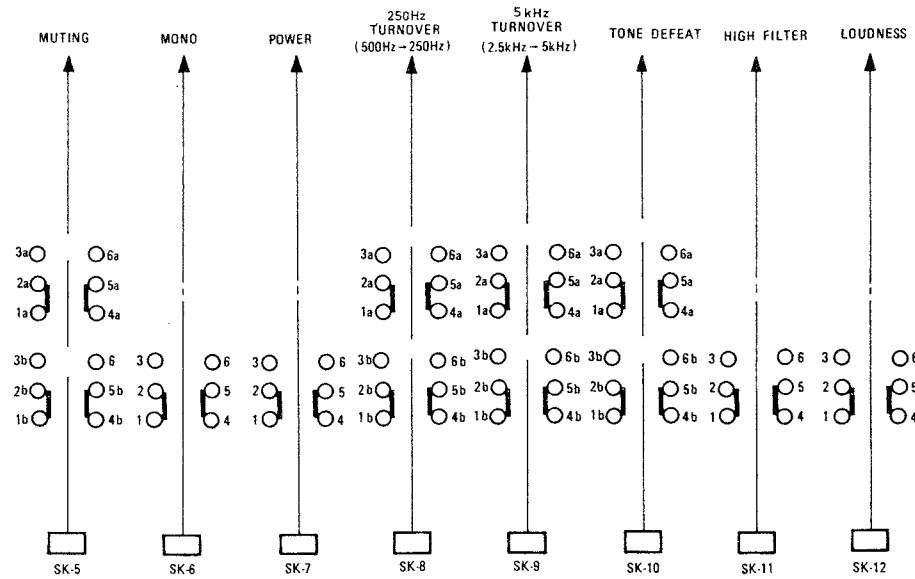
MUTING

3a 6a
2a 5a
1a 4a
3b 6
2b 5b
1b 4b

SK-5

MONO

3 6
2 5
1 4

SK-6

POWER

3 6
2 5
1 4

SK-7

250Hz TURNOVER (500Hz→250Hz)

3a 6a
2a 5a
1a 4a
3b 6b
2b 5b
1b 4b

SK-8

5kHz TURNOVER (2.5kHz→5kHz)

3a 6a
2a 5a
1a 4a
3b 6b
2b 5b
1b 4b

SK-9

TONE DEFEAT

3a 6a
2a 5a
1a 4a
3b 6b
2b 5b
1b 4b

SK-10

HIGH FILTER

3 6
2 5
1 4

SK-11

LOUDNESS

3 6
2 5
1 4

SK-12